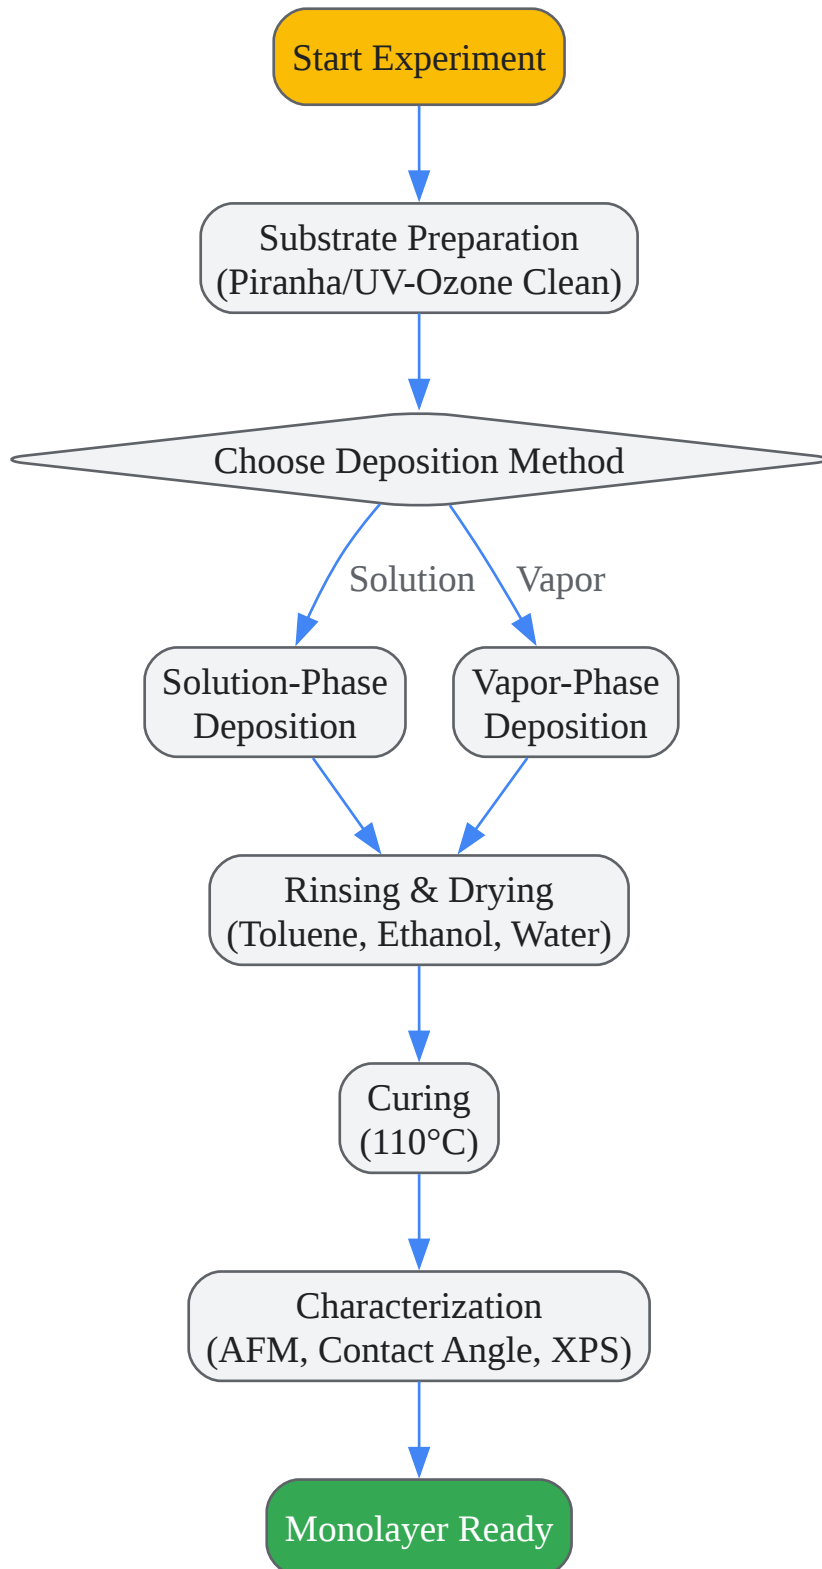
Start Experiment

Substrate Preparation
(Piranha/UV-Ozone Clean)

Choose Deposition Method

Solution

Vapor

Solution-Phase Deposition

Vapor-Phase Deposition

Rinsing & Drying
(Toluene, Ethanol, Water)

Curing
(110°C)

Characterization
(AFM, Contact Angle, XPS)

Monolayer Ready